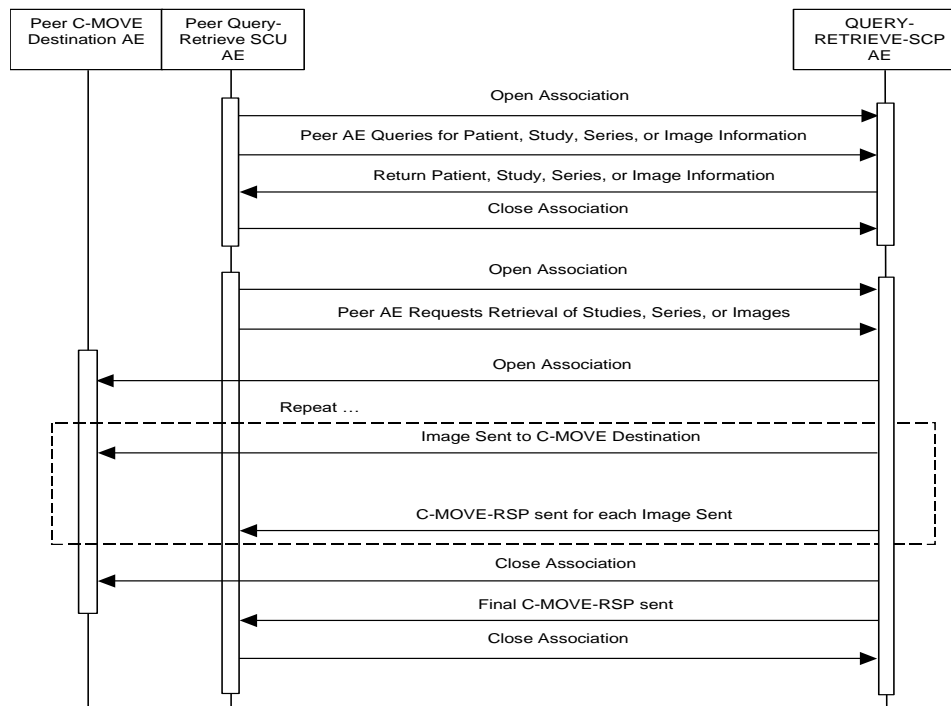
Peer C-MOVE Destination AE

Peer Query-Retrieve SCU AE

QUERY-RETRIEVE-SCP AE

Open Association

Peer AE Queries for Patient, Study, Series, or Image Information

Return Patient, Study, Series, or Image Information

Close Association

Open Association

Peer AE Requests Retrieval of Studies, Series, or Images

Open Association

Repeat …

Image Sent to C-MOVE Destination

C-MOVE-RSP sent for each Image Sent

Close Association

Final C-MOVE-RSP sent

Close Association